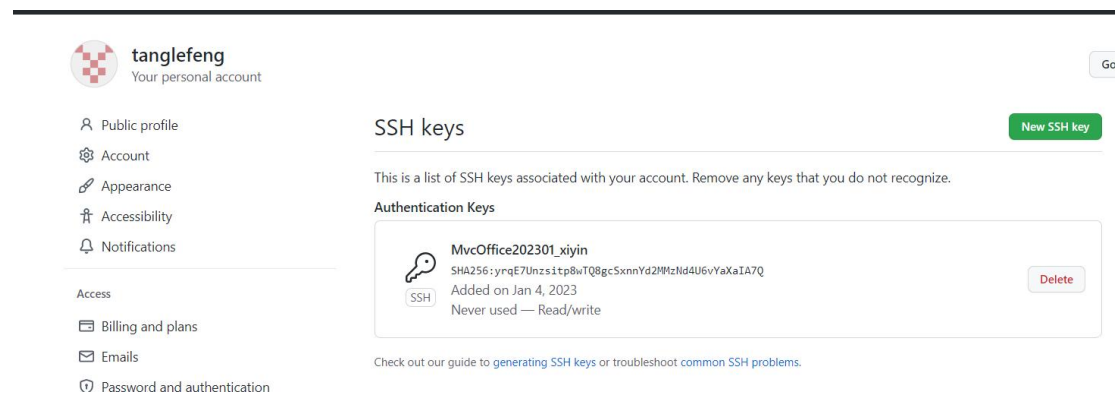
tanglefeng
Your personal account

Go

Public profile
Account
Appearance
Accessibility
Notifications

Access

Billing and plans
Emails
Password and authentication

SSH keys

New SSH key

This is a list of SSH keys associated with your account. Remove any keys that you do not recognize.

Authentication Keys

MvcOffice202301_xiyin
SHA256:yrqE7Unzsitp8wTQ8gcSxnnYd2MMzNd4U6vYaXaIA7Q
SSH
Added on Jan 4, 2023
Never used — Read/write

Delete

Check out our guide to generating SSH keys or troubleshoot common SSH problems.